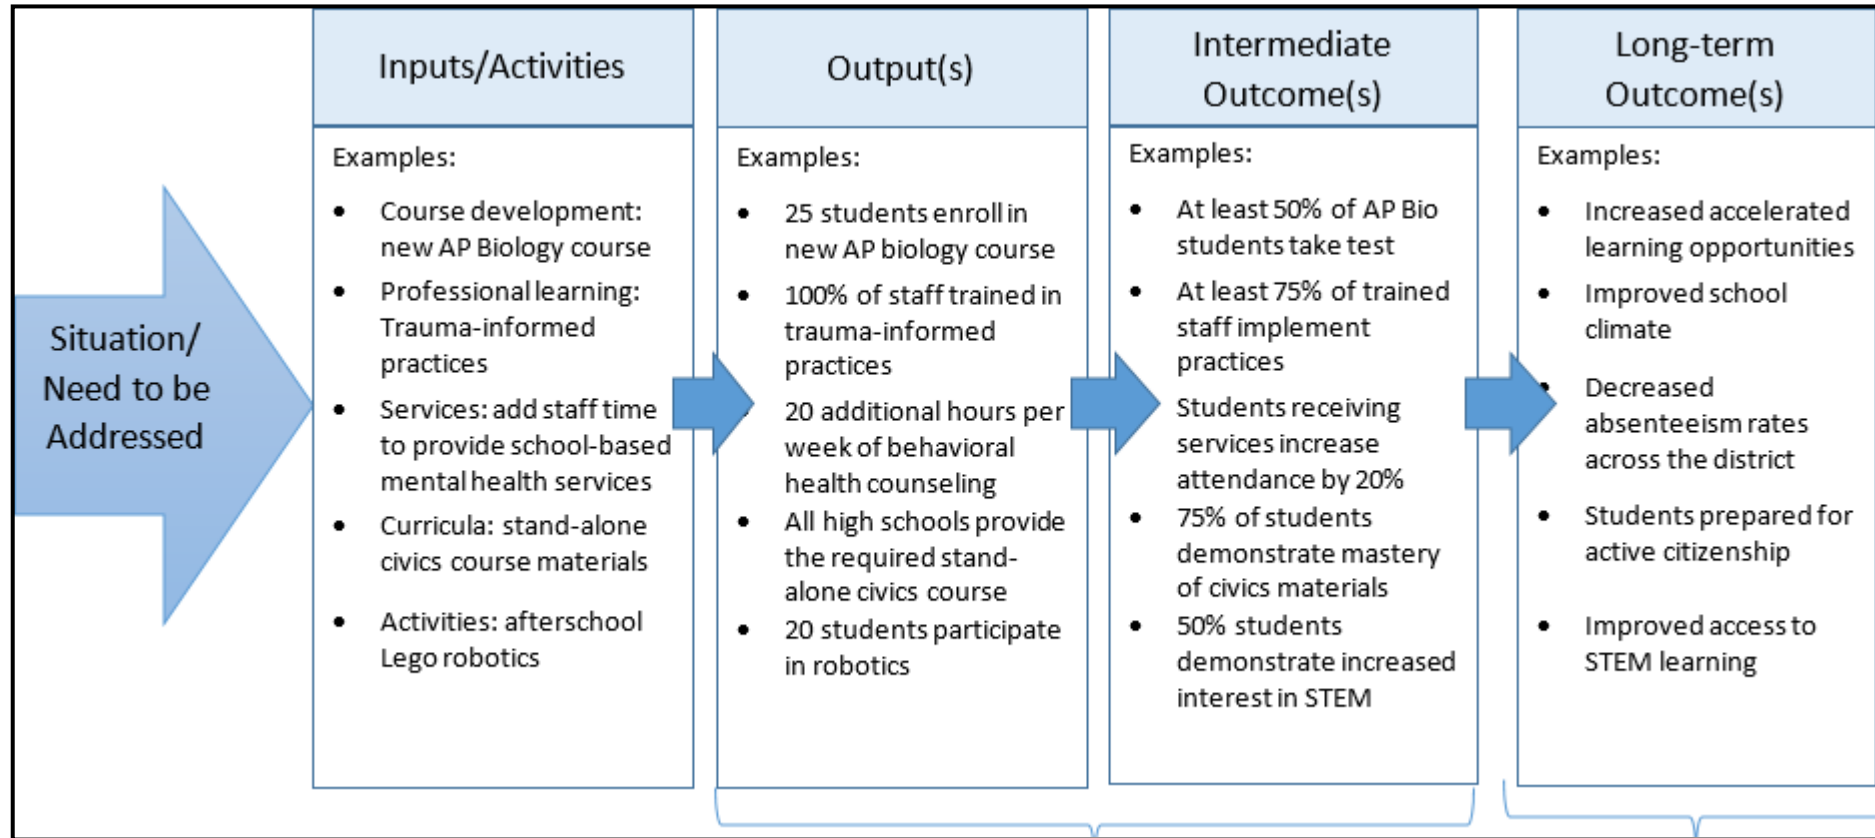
Situation/ Need to be Addressed

Inputs/Activities

Examples:

- Course development: new AP Biology course
- Professional learning: Trauma-informed practices
- Services: add staff time to provide school-based mental health services
- Curricula: stand-alone civics course materials
- Activities: afterschool Lego robotics

Output(s)

Examples:

- 25 students enroll in new AP biology course
- 100% of staff trained in trauma-informed practices
- 20 additional hours per week of behavioral health counseling
- All high schools provide the required stand-alone civics course
- 20 students participate in robotics

Intermediate Outcome(s)

Examples:

- At least 50% of AP Bio students take test
- At least 75% of trained staff implement practices
- Students receiving services increase attendance by 20%
- 75% of students demonstrate mastery of civics materials
- 50% students demonstrate increased interest in STEM

Long-term Outcome(s)

Examples:

- Increased accelerated learning opportunities
- Improved school climate
- Decreased absenteeism rates across the district
- Students prepared for active citizenship
- Improved access to STEM learning